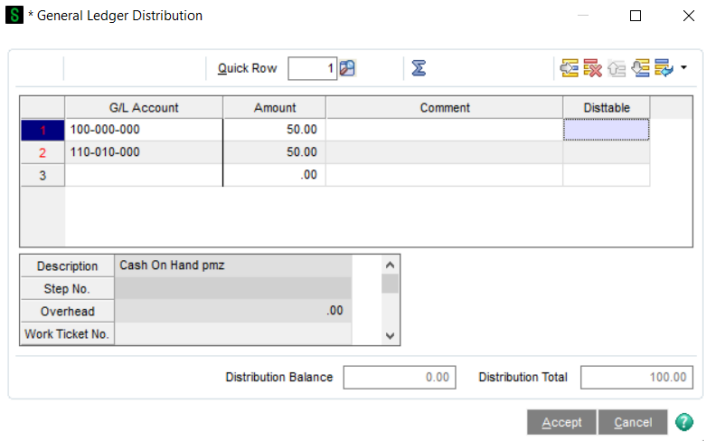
* General Ledger Distribution

Quick Row 1

| | G/L Account | Amount | Comment | Disttable |
|---|---|---|---|---|
| 1 | 100-000-000 | 50.00 | | |
| 2 | 110-010-010 | 50.00 | | |
| 3 | | .00 | | |

| Description | Cash On Hand pmz |
|---|---|
| Step No. | |
| Overhead | .00 |
| Work Ticket No. | |

Distribution Balance 0.00 Distribution Total 100.00

Accept Cancel